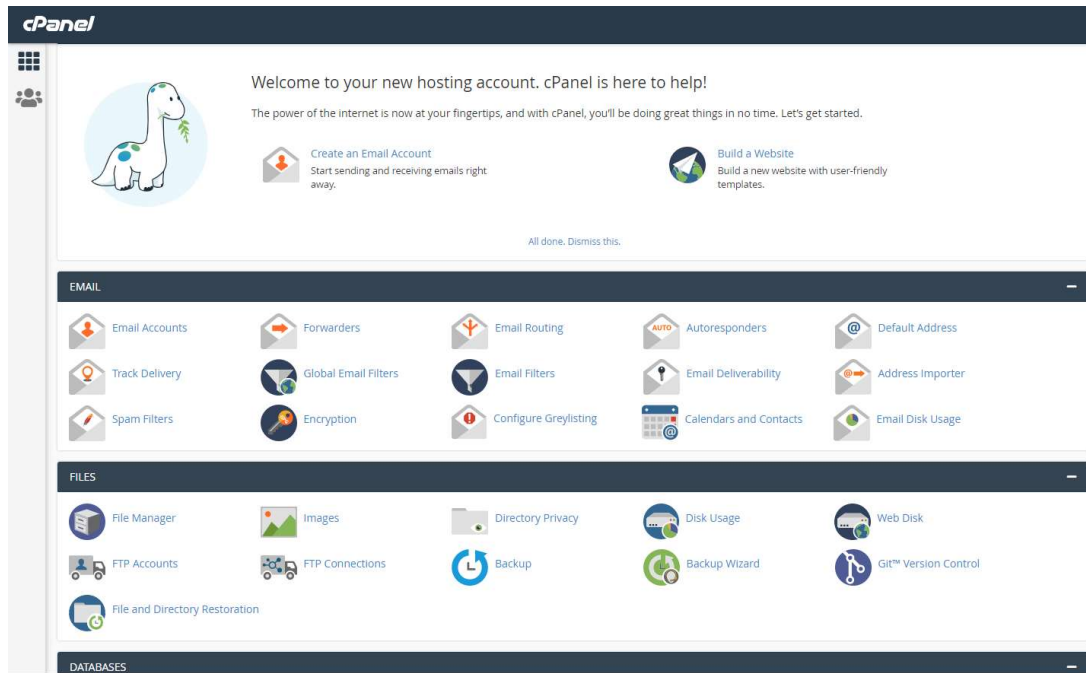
cPanel

Welcome to your new hosting account. cPanel is here to help!

The power of the internet is now at your fingertips, and with cPanel, you'll be doing great things in no time. Let's get started.

Create an Email Account
Start sending and receiving emails right away.

Build a Website
Build a new website with user-friendly templates.

All done. Dismiss this.

EMAIL

Email Accounts
Forwarders
Email Routing
AUTO
Autoresponders
Default Address
Track Delivery
Global Email Filters
Email Filters
Email Deliverability
Address Importer
Spam Filters
Encryption
Configure Greylisting
Calendars and Contacts
Email Disk Usage

FILES

File Manager
Images
Directory Privacy
Disk Usage
Web Disk
FTP Accounts
FTP Connections
Backup
Backup Wizard
Git™ Version Control
File and Directory Restoration

DATABASES